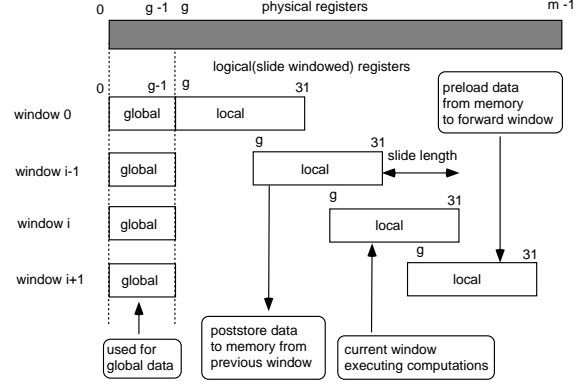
0 g -1 g physical registers m -1

logical(slide windowed) registers

0 g-1 g 31

window 0 global local

preload data from memory to forward window

g 31

window i-1 global local

slide length

g 31

window i global local

g 31

window i+1 global local

used for global data

poststore data to memory from previous window

current window executing computations